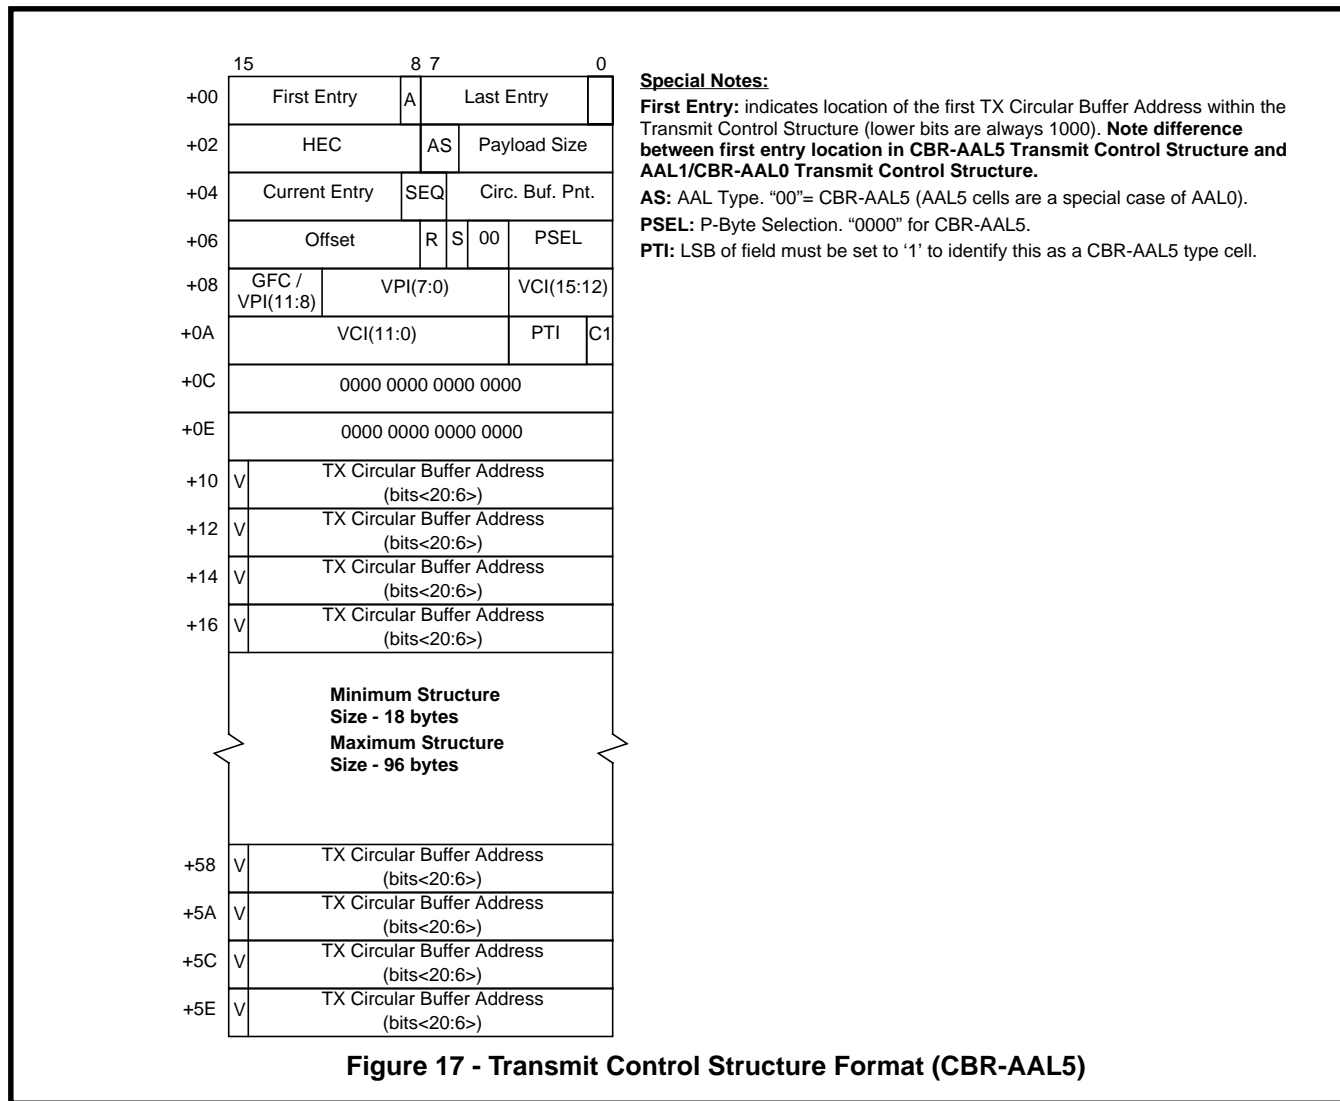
15 8 7 0

+00 First Entry A Last Entry

+02 HEC AS Payload Size

+04 Current Entry SEQ Circ. Buf. Pnt.

+06 Offset R S 00 PSEL

+08 GFC / VPI(11:8) VPI(7:0) VCI(15:12)

+0A VCI(11:0) PTI C1

+0C 0000 0000 0000 0000

+0E 0000 0000 0000 0000

+10 V TX Circular Buffer Address (bits<20:6>)

+12 V TX Circular Buffer Address (bits<20:6>)

+14 V TX Circular Buffer Address (bits<20:6>)

+16 V TX Circular Buffer Address (bits<20:6>)

**Minimum Structure Size - 18 bytes**
**Maximum Structure Size - 96 bytes**

+58 V TX Circular Buffer Address (bits<20:6>)

+5A V TX Circular Buffer Address (bits<20:6>)

+5C V TX Circular Buffer Address (bits<20:6>)

+5E V TX Circular Buffer Address (bits<20:6>)

**Special Notes:**

**First Entry:** indicates location of the first TX Circular Buffer Address within the Transmit Control Structure (lower bits are always 1000). **Note difference between first entry location in CBR-AAL5 Transmit Control Structure and AAL1/CBR-AAL0 Transmit Control Structure.**

**AS:** AAL Type. “00”= CBR-AAL5 (AAL5 cells are a special case of AAL0).

**PSEL:** P-Byte Selection. “0000” for CBR-AAL5.

**PTI:** LSB of field must be set to ‘1’ to identify this as a CBR-AAL5 type cell.

**Figure 17 - Transmit Control Structure Format (CBR-AAL5)**